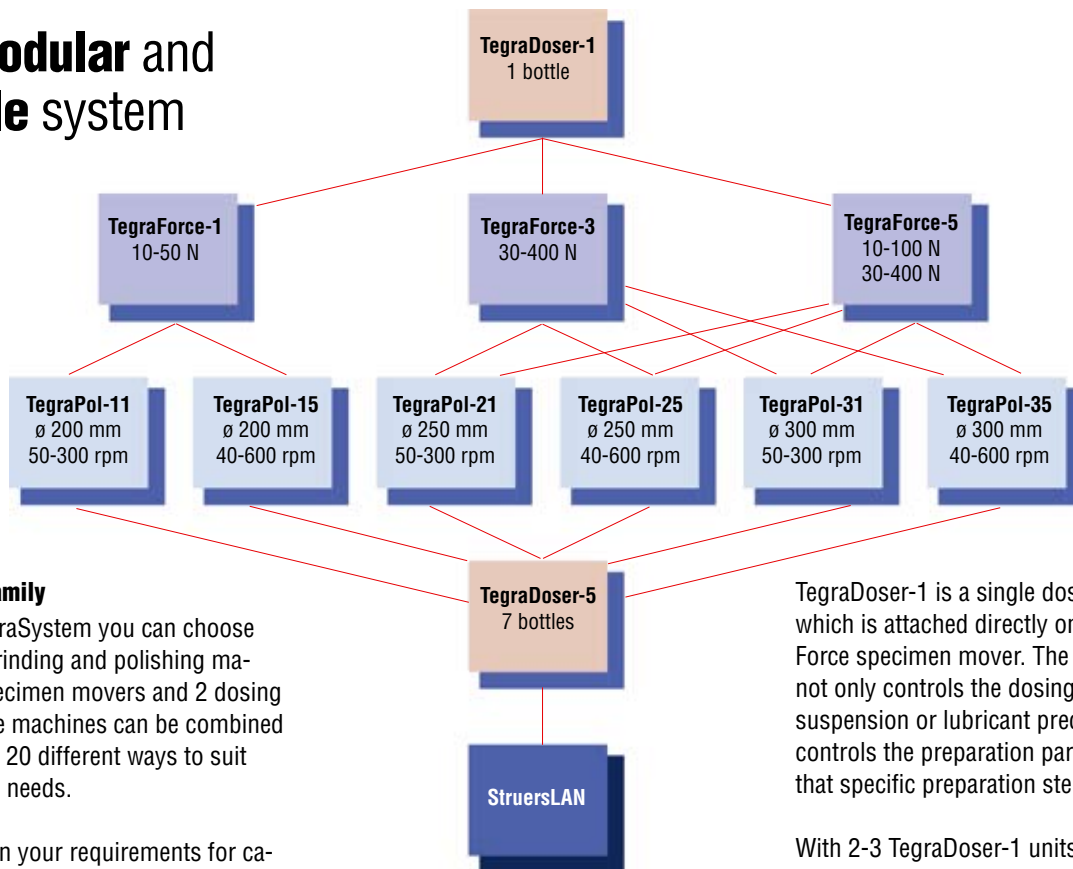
odular and
le system

TegraDoser-1
1 bottle

TegraForce-1
10-50 N

TegraForce-3
30-400 N

TegraForce-5
10-100 N
30-400 N

TegraPol-11
ø 200 mm
50-300 rpm

TegraPol-15
ø 200 mm
40-600 rpm

TegraPol-21
ø 250 mm
50-300 rpm

TegraPol-25
ø 250 mm
40-600 rpm

TegraPol-31
ø 300 mm
50-300 rpm

TegraPol-35
ø 300 mm
40-600 rpm

TegraDoser-5
7 bottles

StruersLAN

amily
raSystem you can choose rinding and polishing maecimen movers and 2 dosing e machines can be combined 20 different ways to suit needs.

n your requirements for ca-

TegraDoser-1 is a single dos which is attached directly or Force specimen mover. The not only controls the dosing suspension or lubricant prec controls the preparation par that specific preparation ste

With 2-3 TegraDoser-1 units